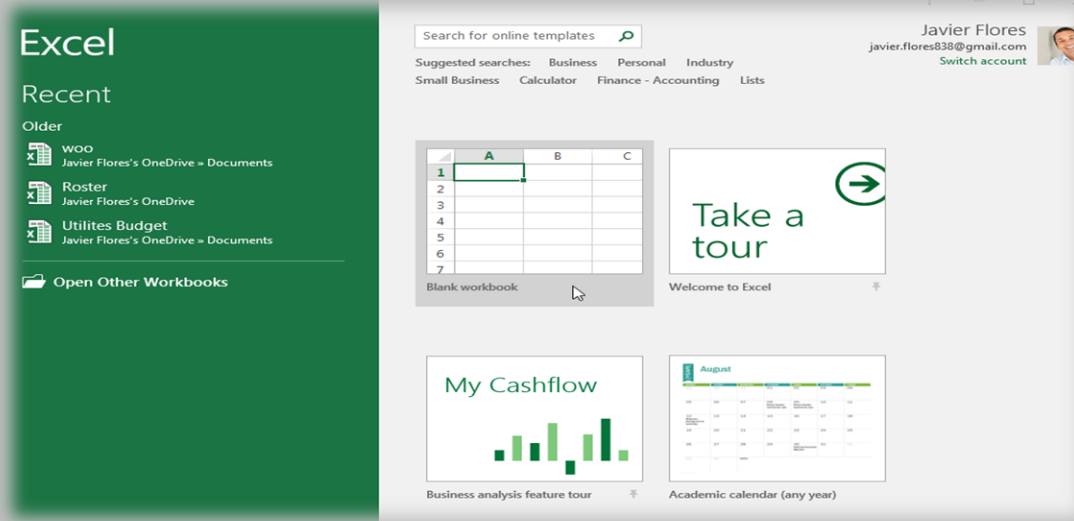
Excel

Recent

Older

woo
Javier Flores's OneDrive » Documents

Roster
Javier Flores's OneDrive

Utilites Budget
Javier Flores's OneDrive » Documents

Open Other Workbooks

Search for online templates

Suggested searches: Business Personal Industry
Small Business Calculator Finance - Accounting Lists

Javier Flores
javier.flores838@gmail.com
Switch account

| | A | B | C |
|---|---|---|---|
| 1 | | | |
| 2 | | | |
| 3 | | | |
| 4 | | | |
| 5 | | | |
| 6 | | | |
| 7 | | | |

Blank workbook

Take a tour

Welcome to Excel

My Cashflow

Business analysis feature tour

August

Academic calendar (any year)